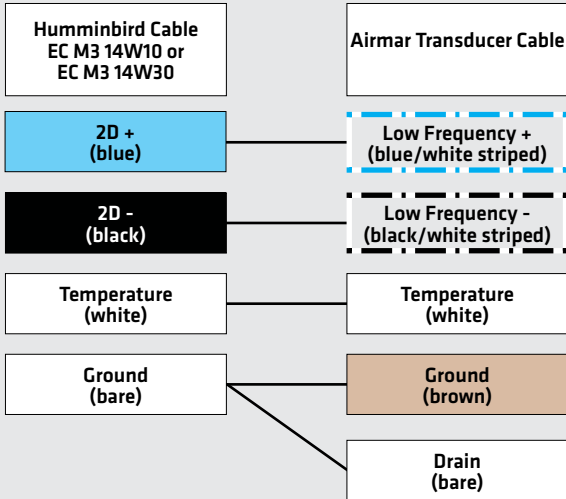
Humminbird Cable
EC M3 14W10 or
EC M3 14W30

Airmar Transducer Cable

2D +
(blue)

Low Frequency +
(blue/white striped)

2D -
(black)

Low Frequency -
(black/white striped)

Temperature
(white)

Temperature
(white)

Ground
(bare)

Ground
(brown)

Drain
(bare)